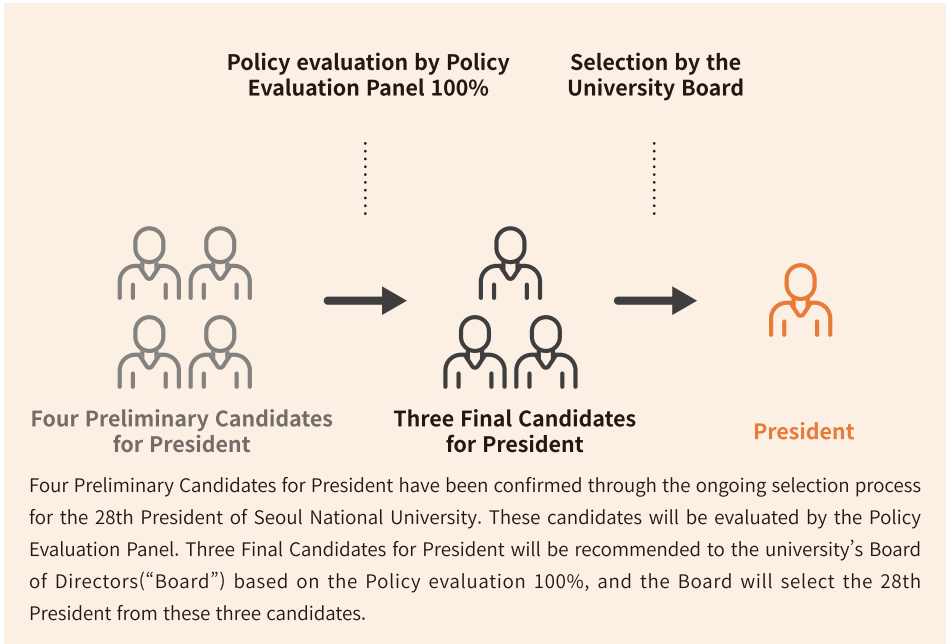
Policy evaluation by Policy Evaluation Panel 100%

Selection by the University Board

Four Preliminary Candidates for President

Three Final Candidates for President

President

Four Preliminary Candidates for President have been confirmed through the ongoing selection process for the 28th President of Seoul National University. These candidates will be evaluated by the Policy Evaluation Panel. Three Final Candidates for President will be recommended to the university's Board of Directors("Board") based on the Policy evaluation 100%, and the Board will select the 28th President from these three candidates.